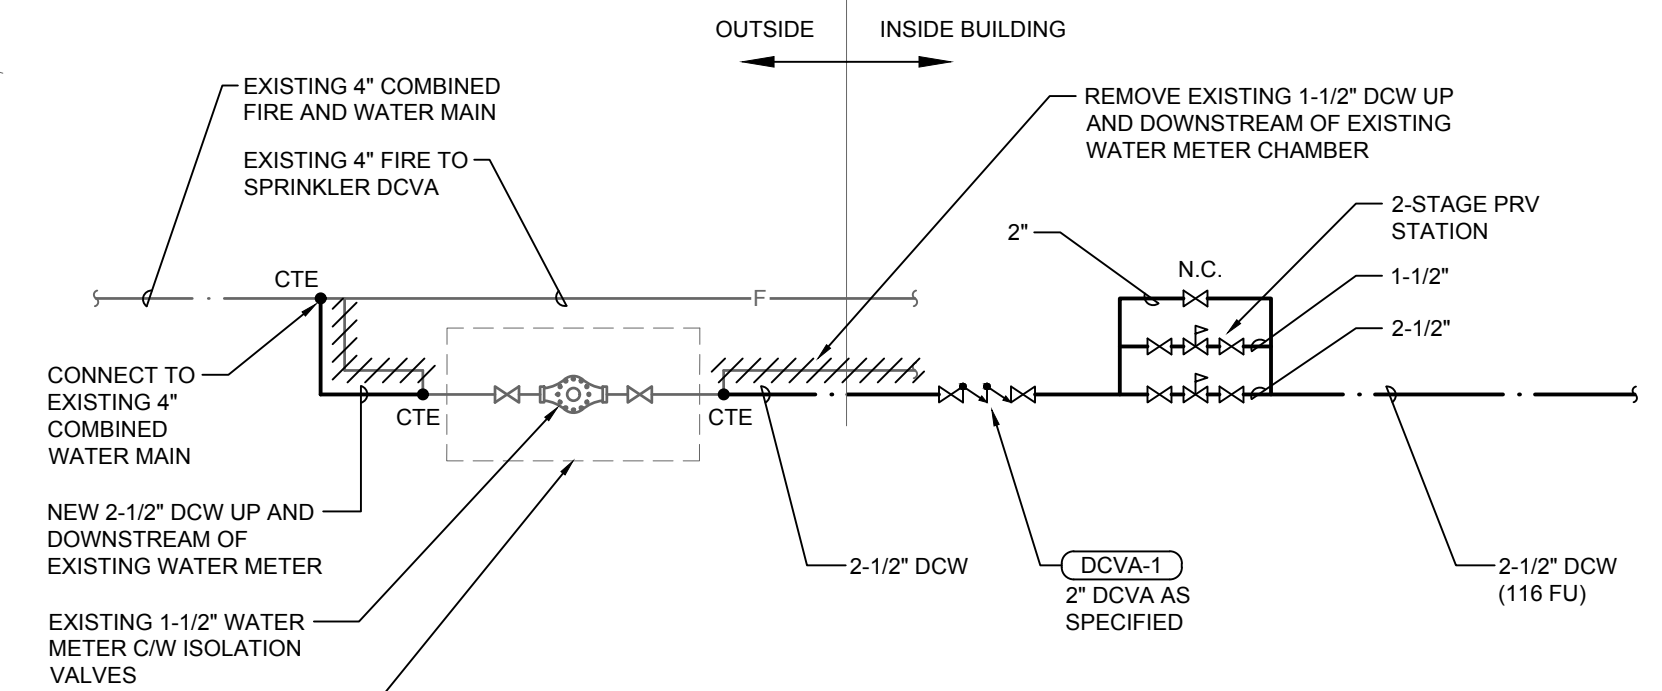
OUTSIDE

INSIDE BUILDING

EXISTING 4" COMBINED FIRE AND WATER MAIN

EXISTING 4" FIRE TO SPRINKLER DCVA

REMOVE EXISTING 1-1/2" DCW UP AND DOWNSTREAM OF EXISTING WATER METER CHAMBER

2-STAGE PRV STATION

2"

N.C.

1-1/2"

2-1/2"

CTE

F

CONNECT TO EXISTING 4" COMBINED WATER MAIN

CTE

CTE

NEW 2-1/2" DCW UP AND DOWNSTREAM OF EXISTING WATER METER

2-1/2" DCW

DCVA-1

2" DCVA AS SPECIFIED

2-1/2" DCW (116 FU)

EXISTING 1-1/2" WATER METER C/W ISOLATION VALVES